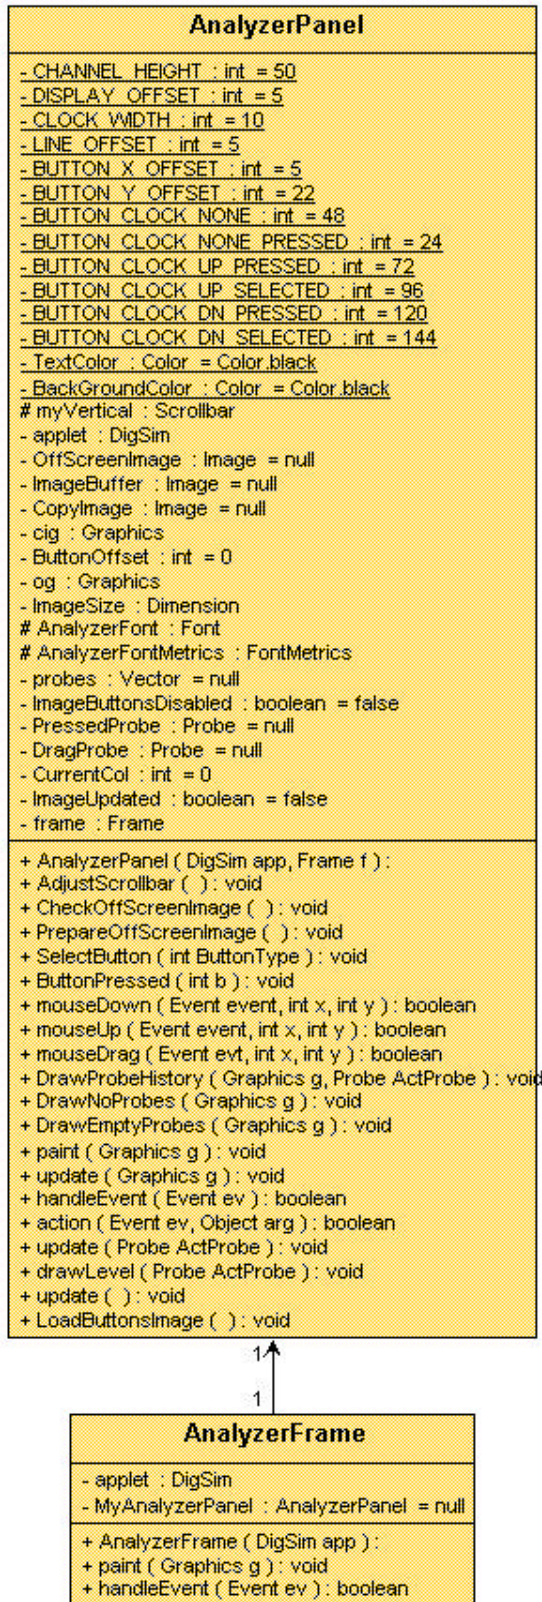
AnalyzerPanel

- CHANNEL_HEIGHT : int = 50
- DISPLAY_OFFSET : int = 5
- CLOCK_WIDTH : int = 10
- LINE_OFFSET : int = 5
- BUTTON_X_OFFSET : int = 5
- BUTTON_Y_OFFSET : int = 22
- BUTTON_CLOCK_NONE : int = 48
- BUTTON_CLOCK_NONE_PRESSED : int = 24
- BUTTON_CLOCK_UP_PRESSED : int = 72
- BUTTON_CLOCK_UP_SELECTED : int = 96
- BUTTON_CLOCK_DN_PRESSED : int = 120
- BUTTON_CLOCK_DN_SELECTED : int = 144
- TextColor : Color = Color.black
- BackGroundColor : Color = Color.black
# myVertical : Scrollbar
- applet : DigSim
- OffScreenImage : Image = null
- ImageBuffer : Image = null
- CopyImage : Image = null
- cig : Graphics
- ButtonOffset : int = 0
- og : Graphics
- ImageSize : Dimension
# AnalyzerFont : Font
# AnalyzerFontMetrics : FontMetrics
- probes : Vector = null
- ImageButtonsDisabled : boolean = false
- PressedProbe : Probe = null
- DragProbe : Probe = null
- CurrentCol : int = 0
- ImageUpdated : boolean = false
- frame : Frame

+ AnalyzerPanel ( DigSim app, Frame f ) :
+ AdjustScrollbar ( ) : void
+ CheckOffScreenImage ( ) : void
+ PrepareOffScreenImage ( ) : void
+ SelectButton ( int ButtonType ) : void
+ ButtonPressed ( int b ) : void
+ mouseDown ( Event event, int x, int y ) : boolean
+ mouseUp ( Event event, int x, int y ) : boolean
+ mouseDrag ( Event evt, int x, int y ) : boolean
+ DrawProbeHistory ( Graphics g, Probe ActProbe ) : void
+ DrawNoProbes ( Graphics g ) : void
+ DrawEmptyProbes ( Graphics g ) : void
+ paint ( Graphics g ) : void
+ update ( Graphics g ) : void
+ handleEvent ( Event ev ) : boolean
+ action ( Event ev, Object arg ) : boolean
+ update ( Probe ActProbe ) : void
+ drawLevel ( Probe ActProbe ) : void
+ update ( ) : void
+ LoadButtonsImage ( ) : void

1

1

AnalyzerFrame

- applet : DigSim
- MyAnalyzerPanel : AnalyzerPanel = null

+ AnalyzerFrame ( DigSim app ) :
+ paint ( Graphics g ) : void
+ handleEvent ( Event ev ) : boolean